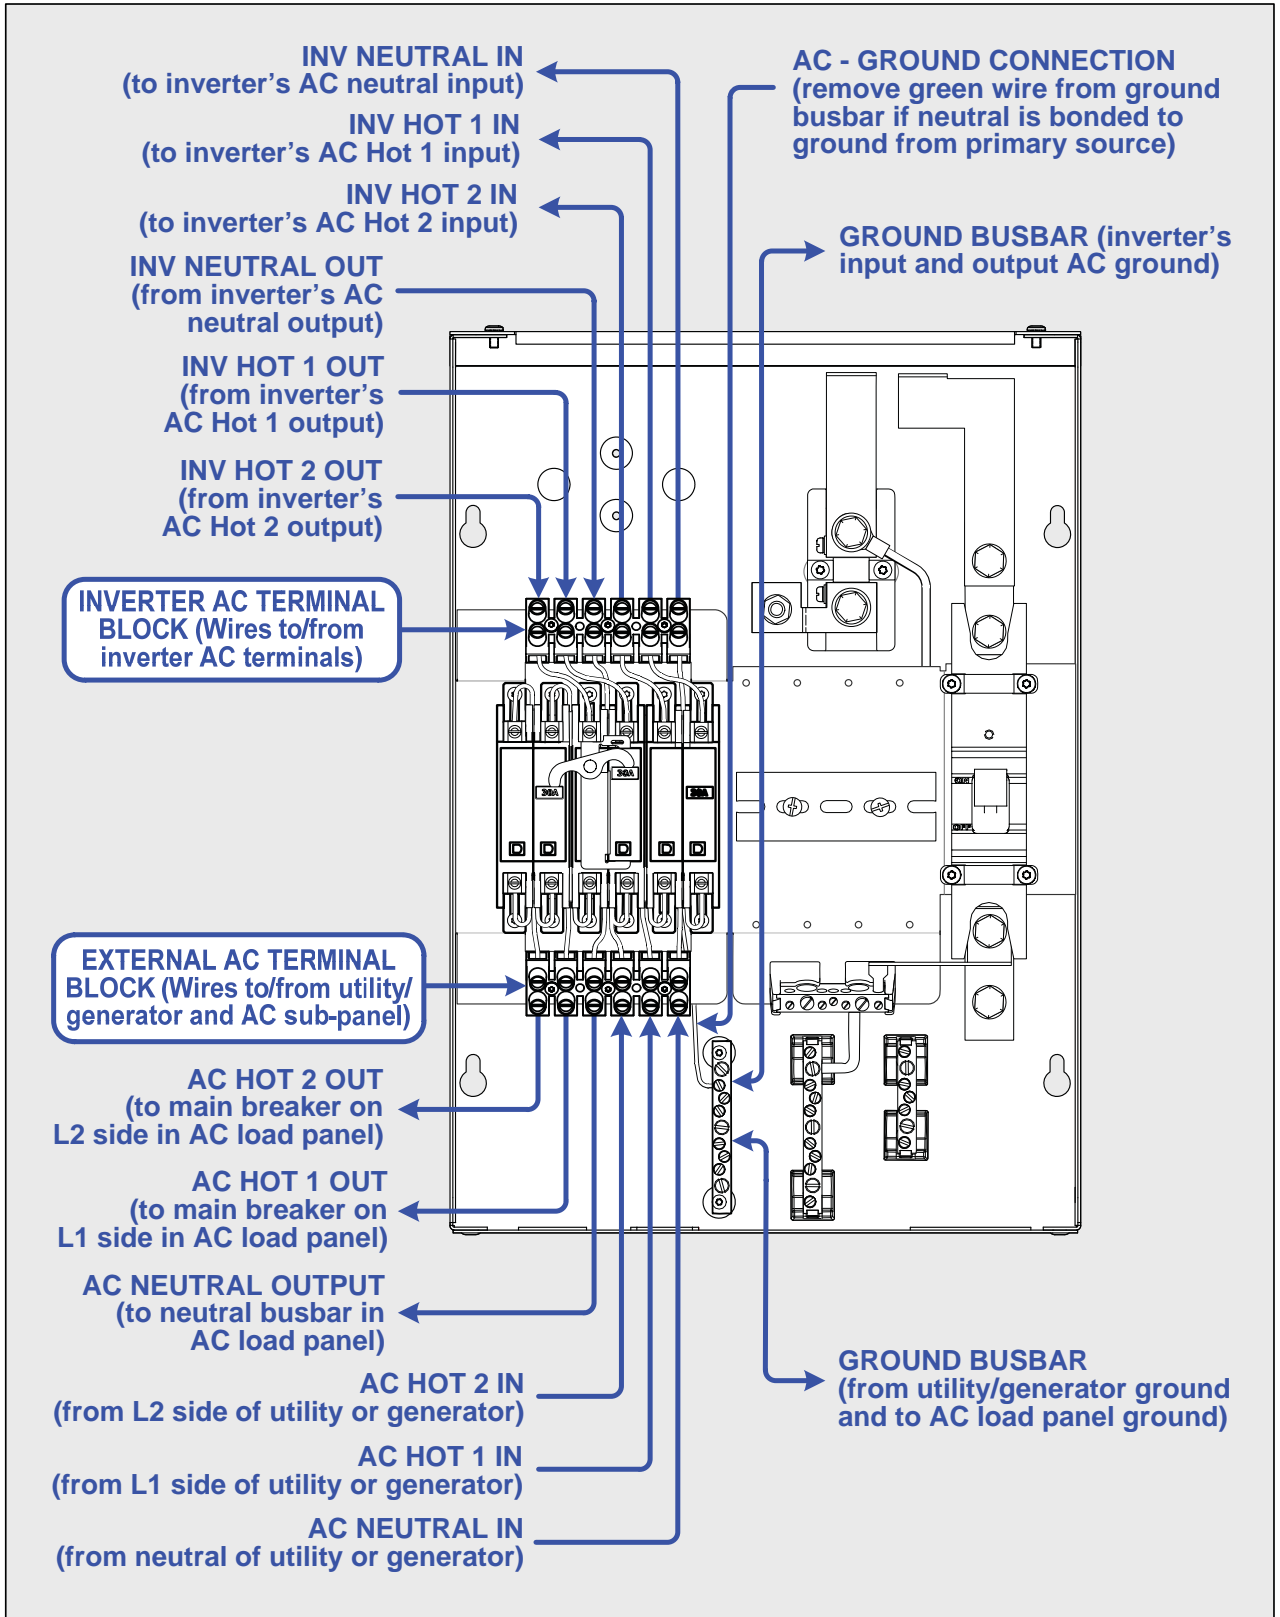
INV NEUTRAL IN
(to inverter's AC neutral input)

INV HOT 1 IN
(to inverter's AC Hot 1 input)

INV HOT 2 IN
(to inverter's AC Hot 2 input)

INV NEUTRAL OUT
(from inverter's AC neutral output)

INV HOT 1 OUT
(from inverter's AC Hot 1 output)

INV HOT 2 OUT
(from inverter's AC Hot 2 output)

INVERTER AC TERMINAL BLOCK (Wires to/from inverter AC terminals)

EXTERNAL AC TERMINAL BLOCK (Wires to/from utility/ generator and AC sub-panel)

AC HOT 2 OUT
(to main breaker on L2 side in AC load panel)

AC HOT 1 OUT
(to main breaker on L1 side in AC load panel)

AC NEUTRAL OUTPUT
(to neutral busbar in AC load panel)

AC HOT 2 IN
(from L2 side of utility or generator)

AC HOT 1 IN
(from L1 side of utility or generator)

AC NEUTRAL IN
(from neutral of utility or generator)

AC - GROUND CONNECTION
(remove green wire from ground busbar if neutral is bonded to ground from primary source)

GROUND BUSBAR (inverter's input and output AC ground)

GROUND BUSBAR
(from utility/generator ground and to AC load panel ground)

30A

30A

30A